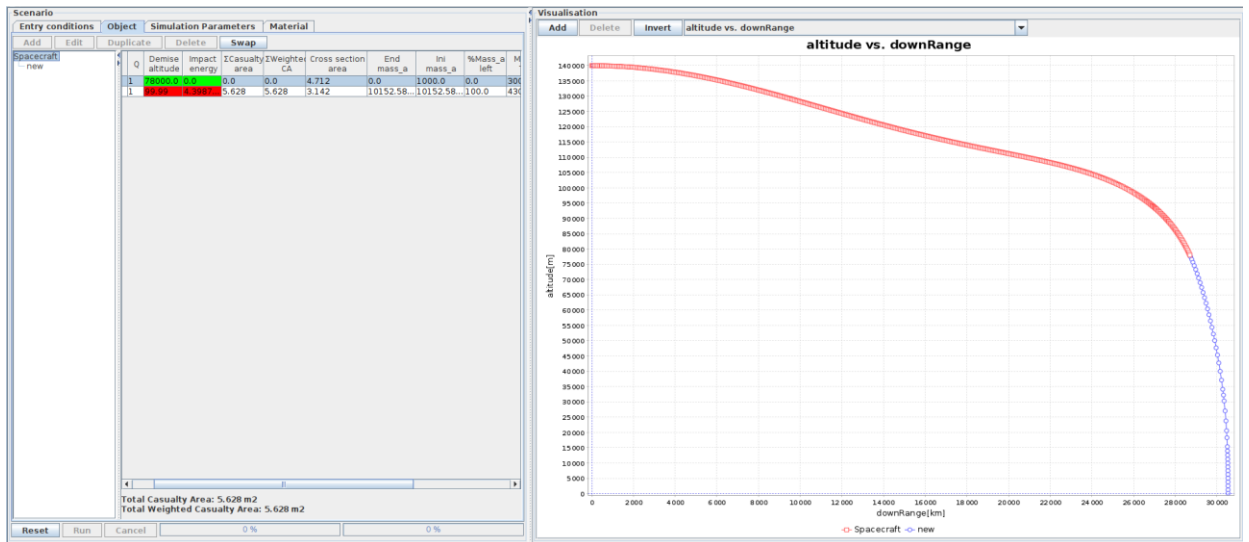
Scenario

Entry conditions | Object | Simulation Parameters | Material

Add | Edit | Duplicate | Delete | Swap

Spacecraft
new

| Q | Demise altitude | Impact energy | ΣCasualty area | ΣWeighted CA | Cross section area | End mass_a | Ini mass_a | %Mass_a left | M |
|---|---|---|---|---|---|---|---|---|---|
| 1 | 78000.0 | 0.0 | 0.0 | 0.0 | 4.712 | 0.0 | 1000.0 | 0.0 | 300 |
| 1 | 69.99 | 4.3987... | 5.628 | 5.628 | 3.142 | 10152.58... | 10152.58... | 100.0 | 430 |

Total Casualty Area: 5.628 m2
Total Weighted Casualty Area: 5.628 m2

Reset | Run | Cancel | 0 % | 0 %

Visualisation

Add | Delete | Invert | altitude vs. downRange

altitude vs. downRange

altitude[m]

140000 135000 130000 125000 120000 115000 110000 105000 100000 95000 90000 85000 80000 75000 70000 65000 60000 55000 50000 45000 40000 35000 30000 25000 20000 15000 10000 5000 0

0 2000 4000 6000 8000 10000 12000 14000 16000 18000 20000 22000 24000 26000 28000 30000

downRange[km]

Spacecraft new